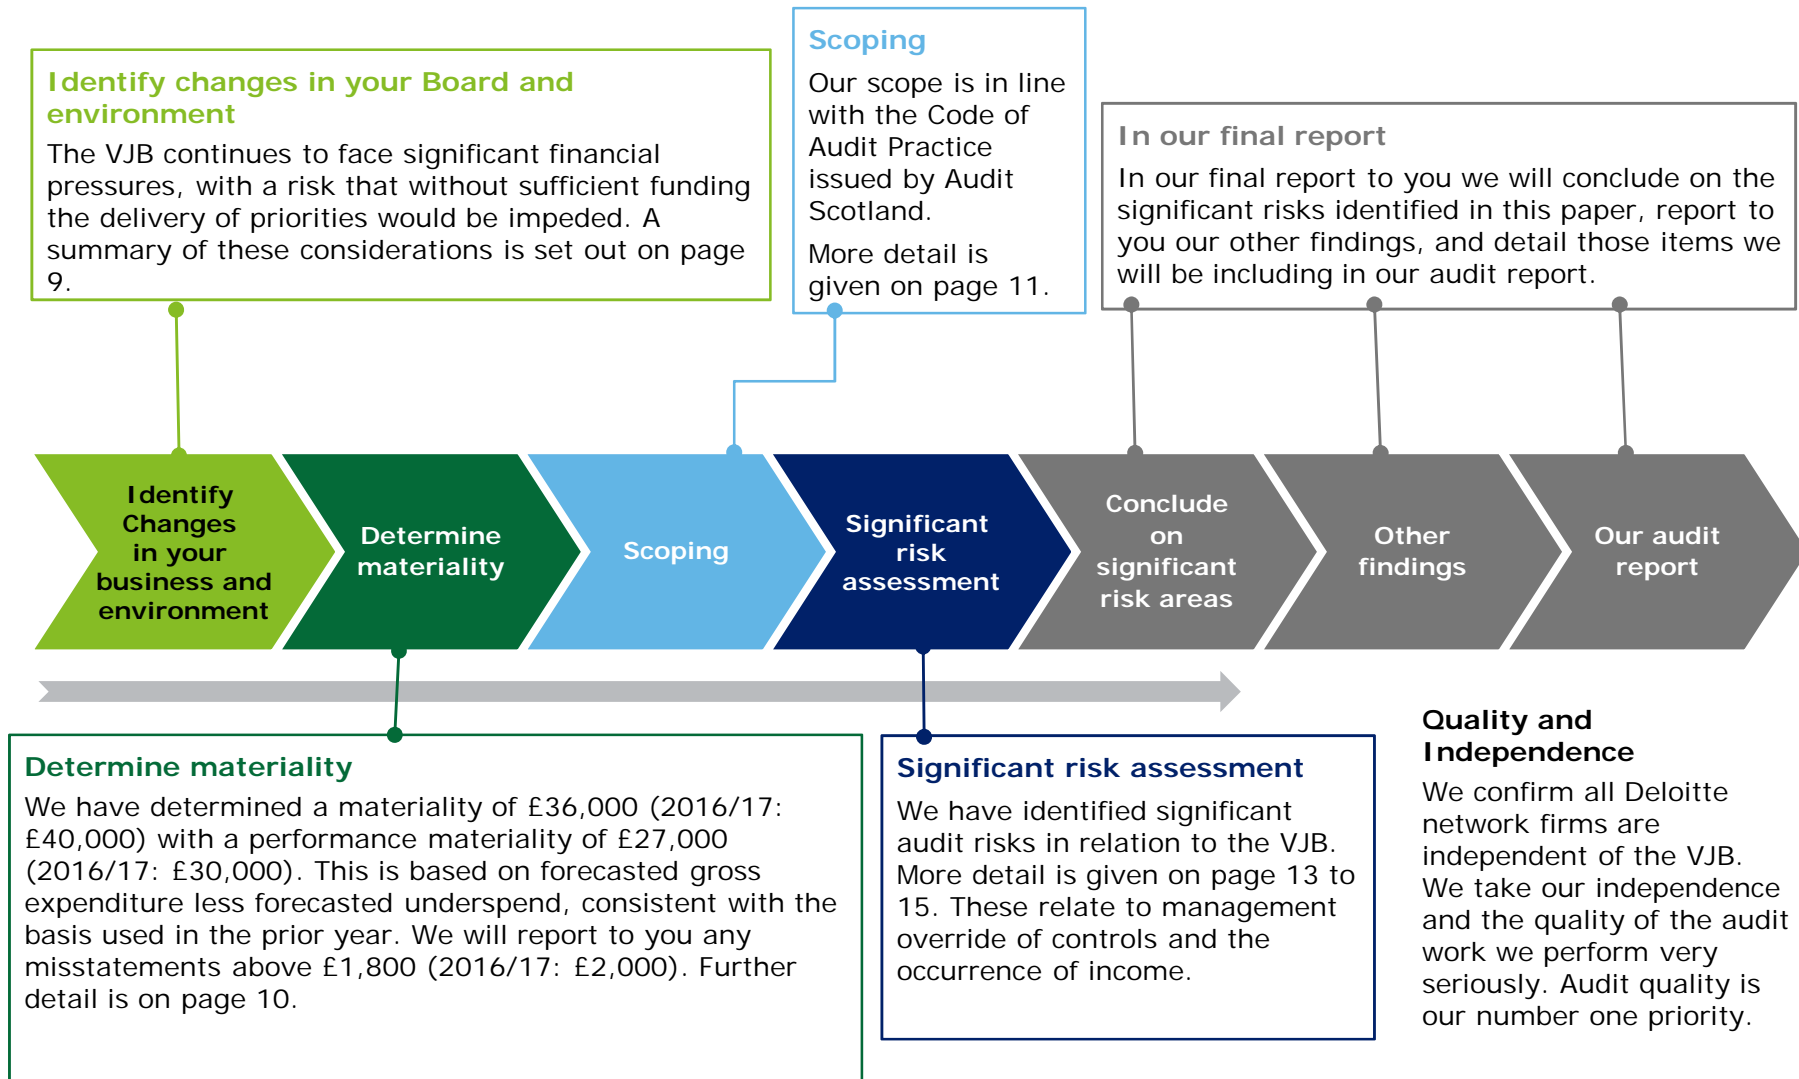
Identify changes in your Board and environment

The VJB continues to face significant financial pressures, with a risk that without sufficient funding the delivery of priorities would be impeded. A summary of these considerations is set out on page 9.

Scoping

Our scope is in line with the Code of Audit Practice issued by Audit Scotland.

More detail is given on page 11.

In our final report

In our final report to you we will conclude on the significant risks identified in this paper, report to you our other findings, and detail those items we will be including in our audit report.

Identify Changes in your business and environment

Determine materiality

Scoping

Significant risk assessment

Conclude on significant risk areas

Other findings

Our audit report

Determine materiality

We have determined a materiality of £36,000 (2016/17: £40,000) with a performance materiality of £27,000 (2016/17: £30,000). This is based on forecasted gross expenditure less forecasted underspend, consistent with the basis used in the prior year. We will report to you any misstatements above £1,800 (2016/17: £2,000). Further detail is on page 10.

Significant risk assessment

We have identified significant audit risks in relation to the VJB. More detail is given on page 13 to 15. These relate to management override of controls and the occurrence of income.

Quality and Independence

We confirm all Deloitte network firms are independent of the VJB. We take our independence and the quality of the audit work we perform very seriously. Audit quality is our number one priority.